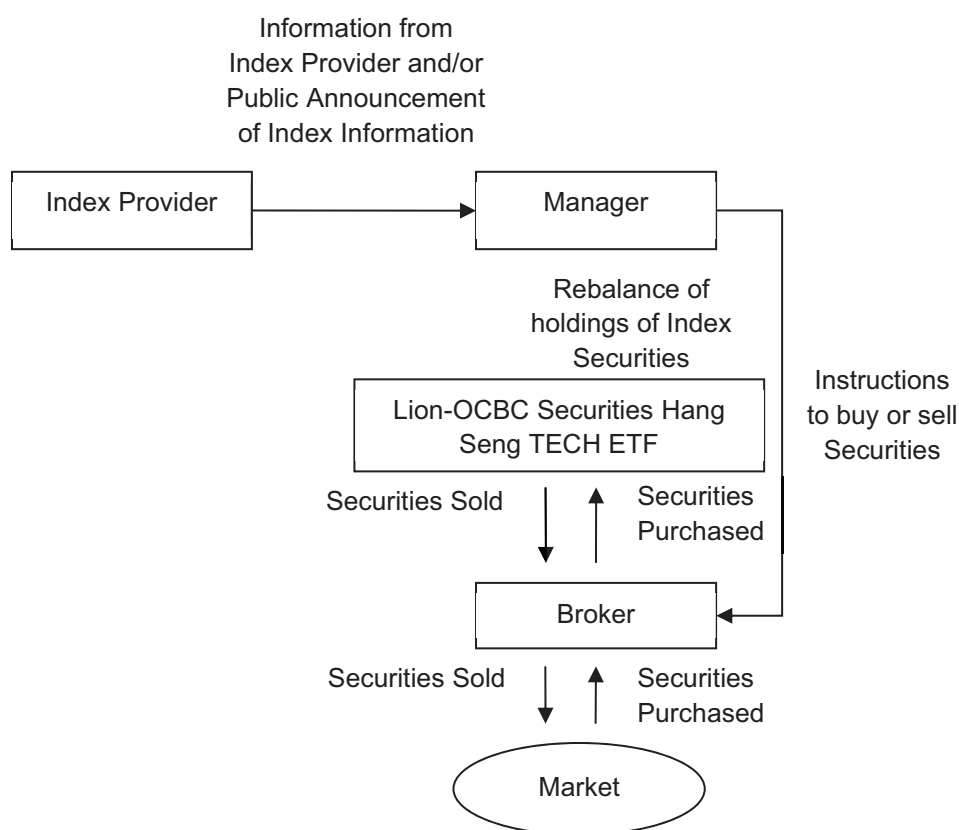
Information from Index Provider and/or Public Announcement of Index Information

Index Provider

Manager

Rebalance of holdings of Index Securities

Instructions to buy or sell Securities

Lion-OCBC Securities Hang Seng TECH ETF

Securities Sold

Securities Purchased

Broker

Securities Sold

Securities Purchased

Market